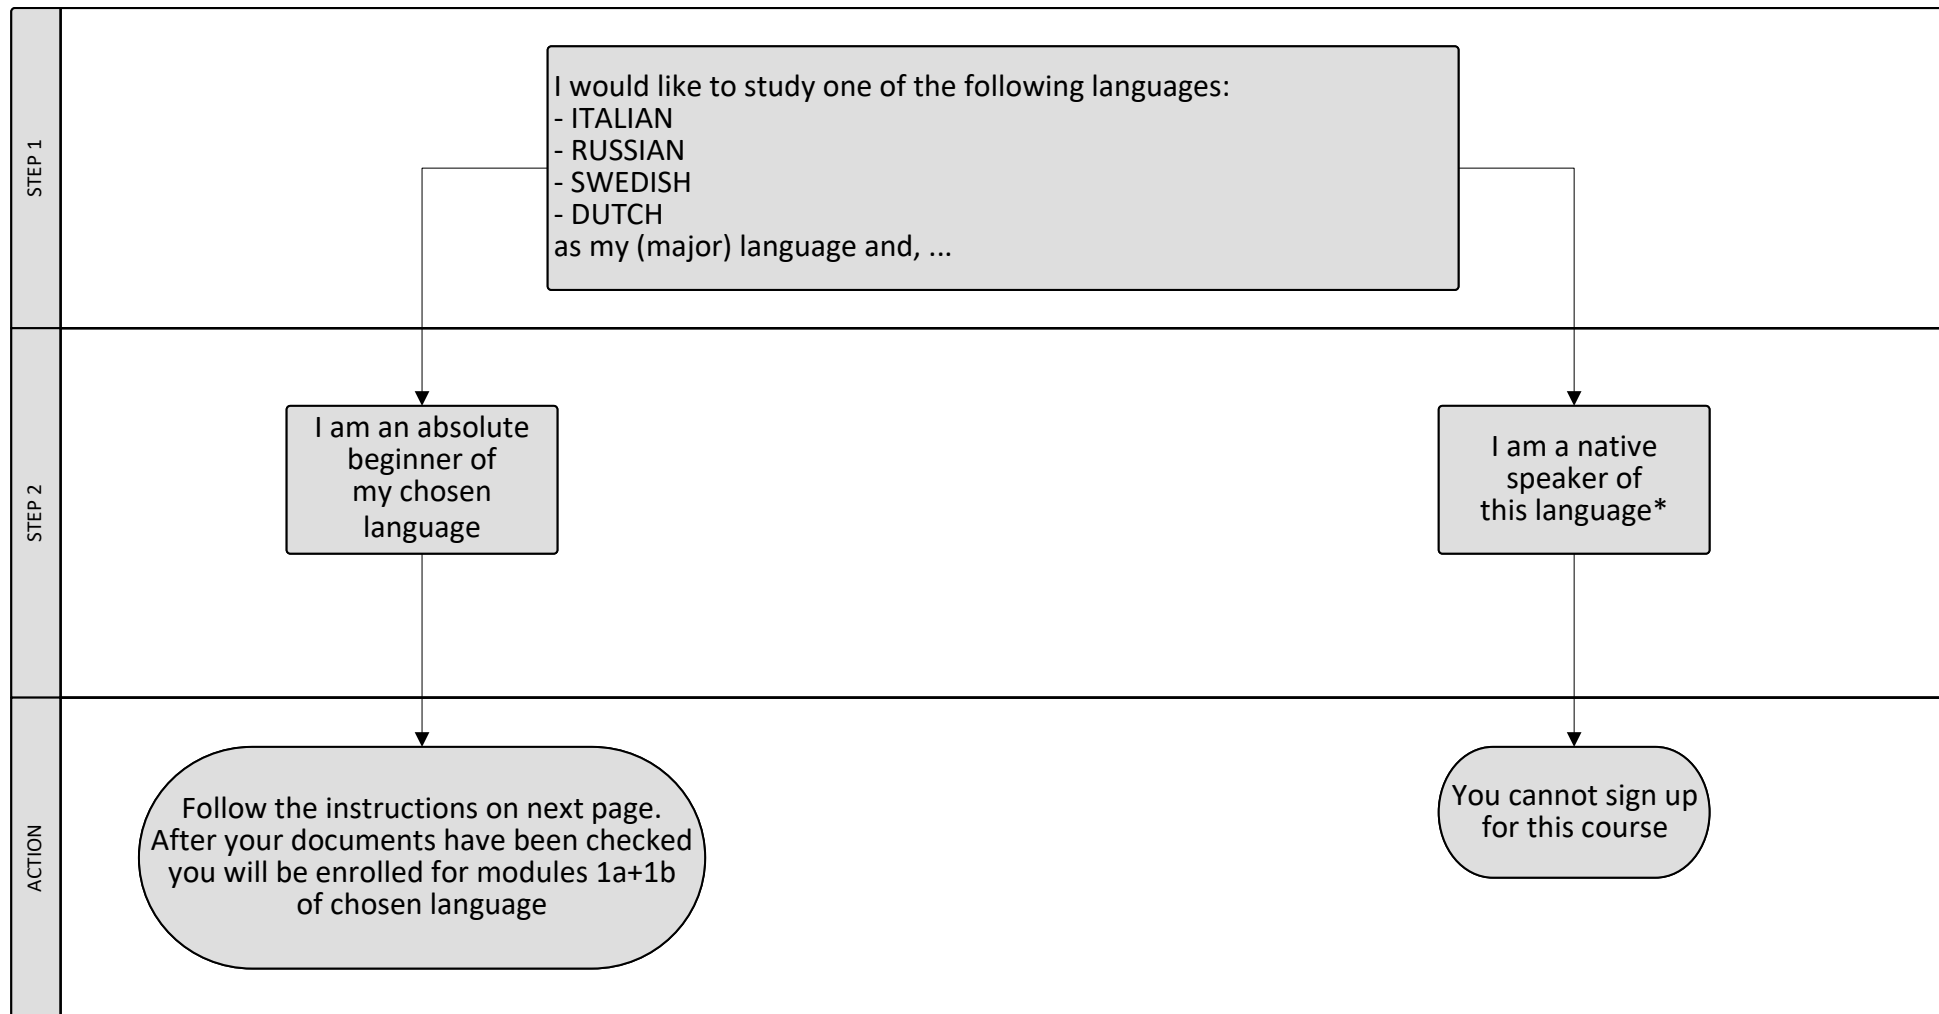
STEP 1

I would like to study one of the following languages:
- ITALIAN
- RUSSIAN
- SWEDISH
- DUTCH
as my (major) language and, ...

STEP 2

I am an absolute beginner of my chosen language

I am a native speaker of this language*

ACTION

Follow the instructions on next page. After your documents have been checked you will be enrolled for modules 1a+1b of chosen language

You cannot sign up for this course